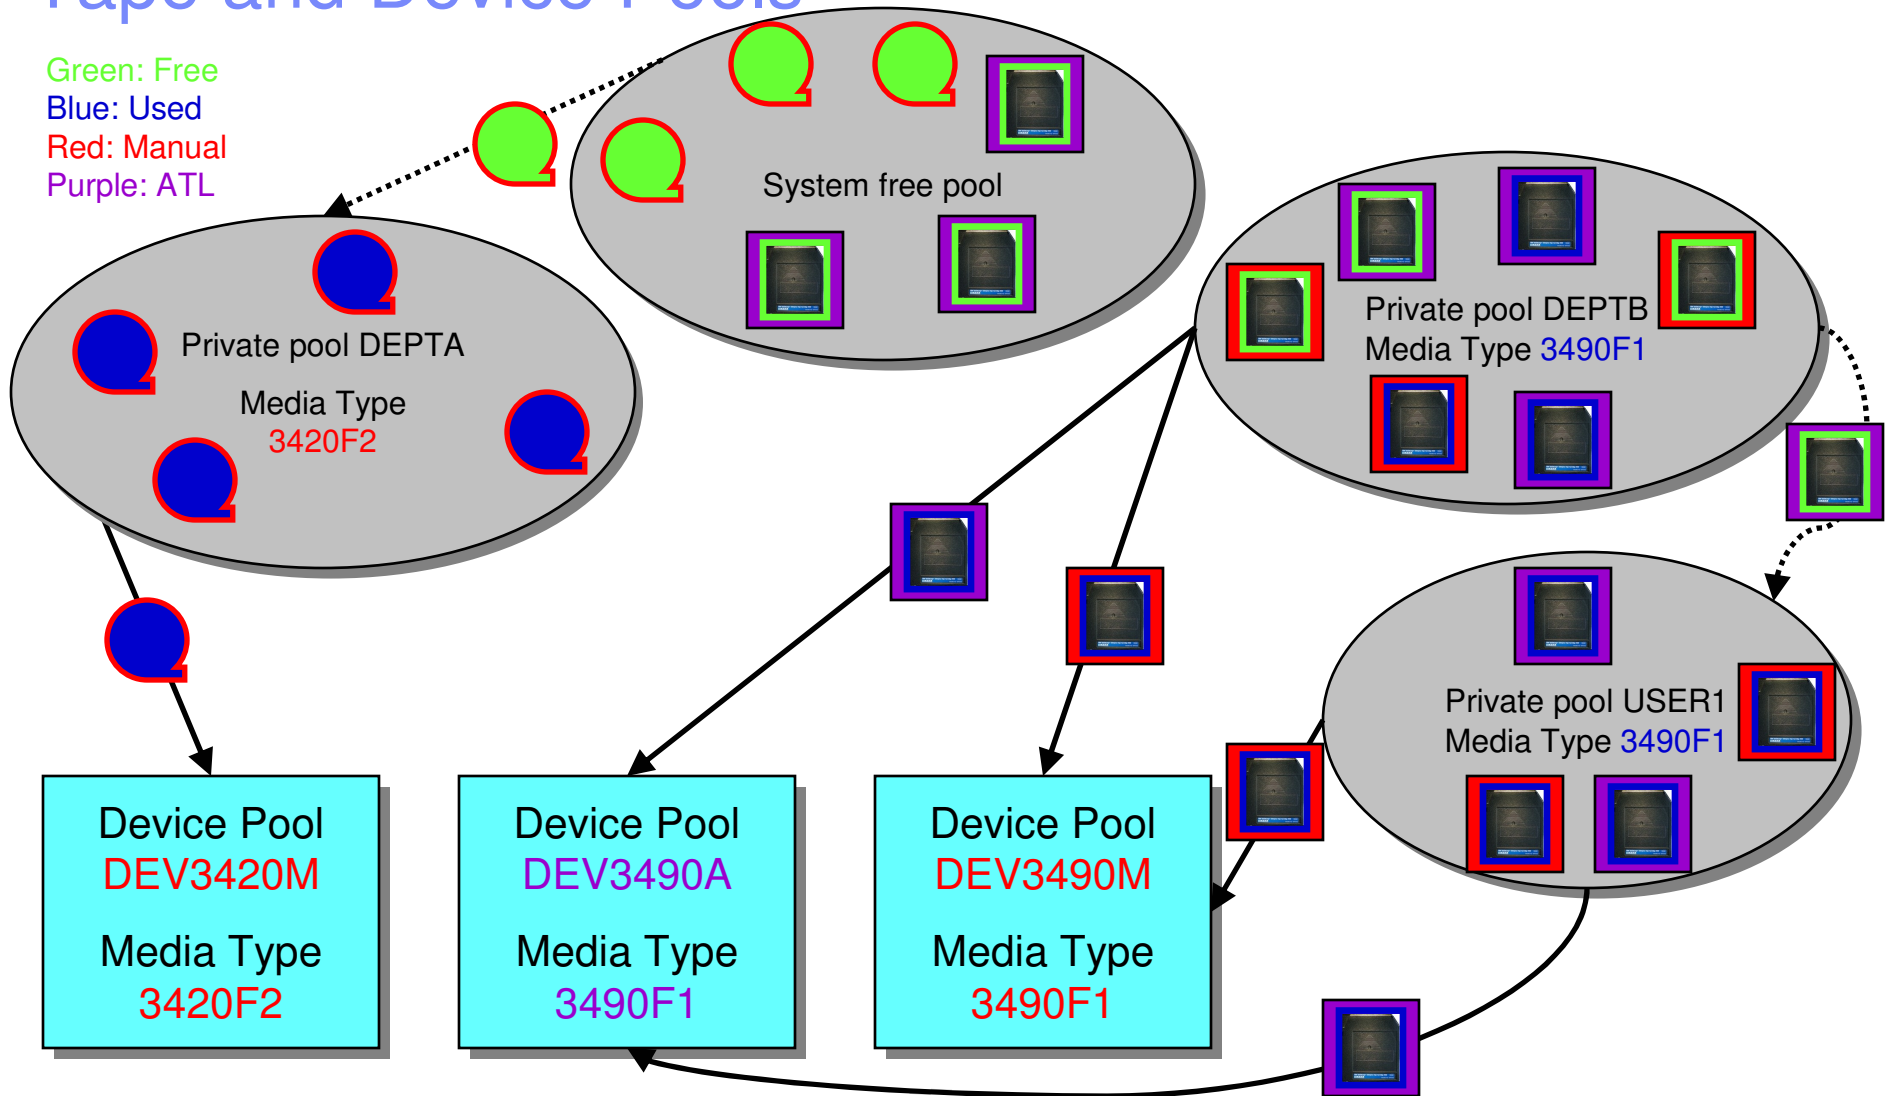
Tape and Device Pools

Green: Free
Blue: Used
Red: Manual
Purple: ATL

System free pool

Private pool DEPTA
Media Type
3420F2

Private pool DEPTB
Media Type 3490F1

Private pool USER1
Media Type 3490F1

Device Pool
DEV3420M
Media Type
3420F2

Device Pool
DEV3490A
Media Type
3490F1

Device Pool
DEV3490M
Media Type
3490F1